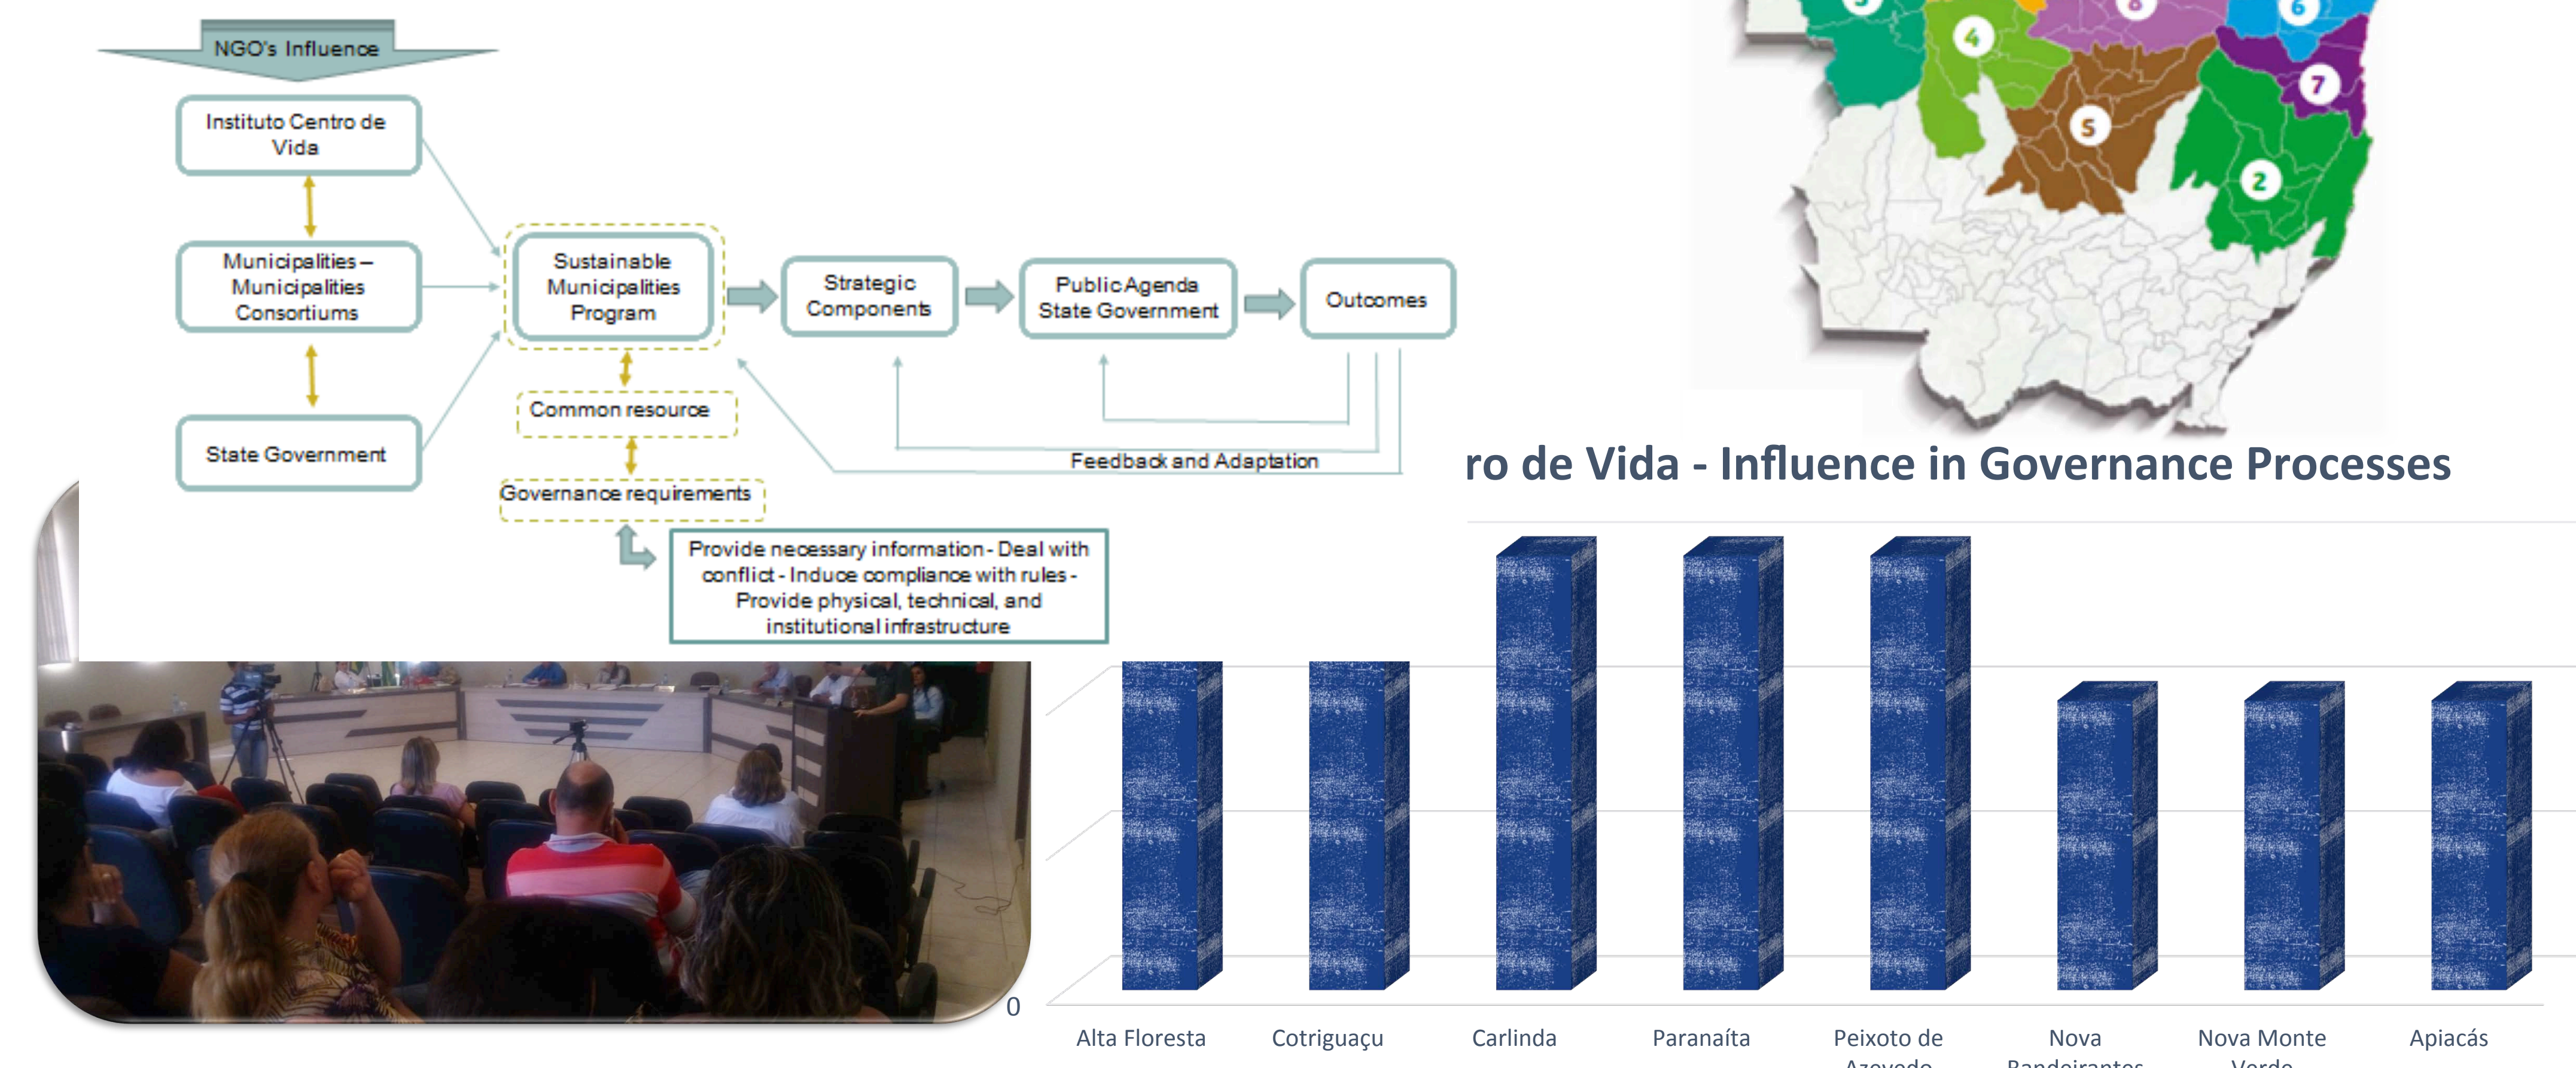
NGO's Influence

Instituto Centro de Vida

Municipalities – Municipalities Consortiums

State Government

Sustainable Municipalities Program

Common resource

Governance requirements

Strategic Components

Public Agenda State Government

Outcomes

Feedback and Adaptation

Provide necessary information - Deal with conflict - Induce compliance with rules - Provide physical, technical, and institutional infrastructure

4

5

7

2

6

ro de Vida - Influence in Governance Processes

0

Alta Floresta

Cotriguaçu

Carlinda

Paranaíta

Peixoto de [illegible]

Nova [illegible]

Nova Monte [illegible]

Apiacás